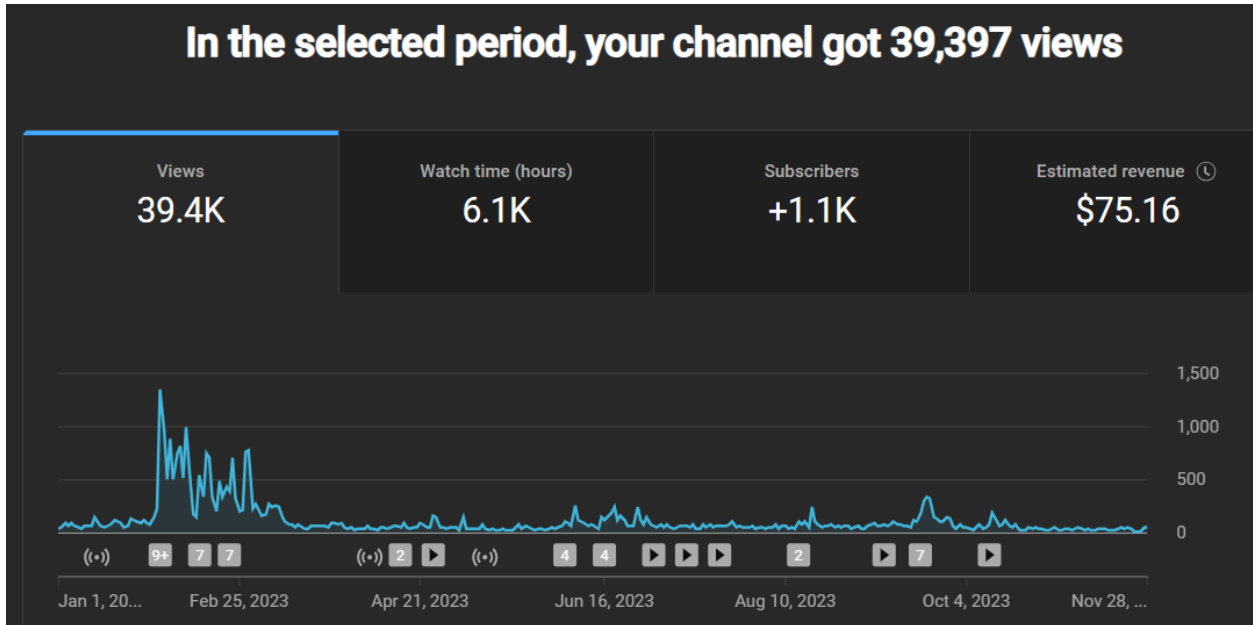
In the selected period, your channel got 39,397 views

Views
39.4K

Watch time (hours)
6.1K

Subscribers
+1.1K

Estimated revenue
$75.16

1,500
1,000
500
0

9+ 7 7 2 4 4 2 7

Jan 1, 20... Feb 25, 2023 Apr 21, 2023 Jun 16, 2023 Aug 10, 2023 Oct 4, 2023 Nov 28, ...